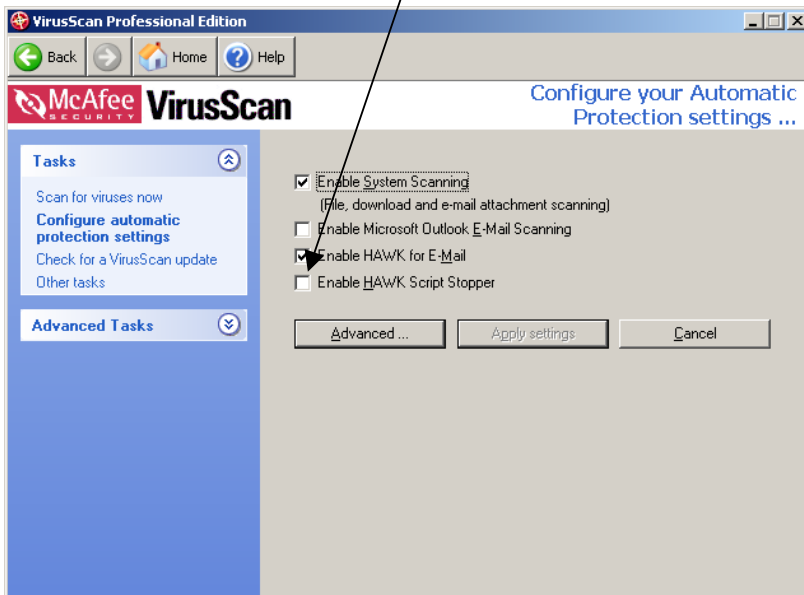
VirusScan Professional Edition

Back
Home
Help

McAfee SECURITY VirusScan

Configure your Automatic Protection settings ...

Tasks

Scan for viruses now
Configure automatic protection settings
Check for a VirusScan update
Other tasks

Advanced Tasks

Enable System Scanning
(File, download and e-mail attachment scanning)
Enable Microsoft Outlook E-Mail Scanning
Enable HAWK for E-Mail
Enable HAWK Script Stopper

Advanced ...
Apply settings
Cancel